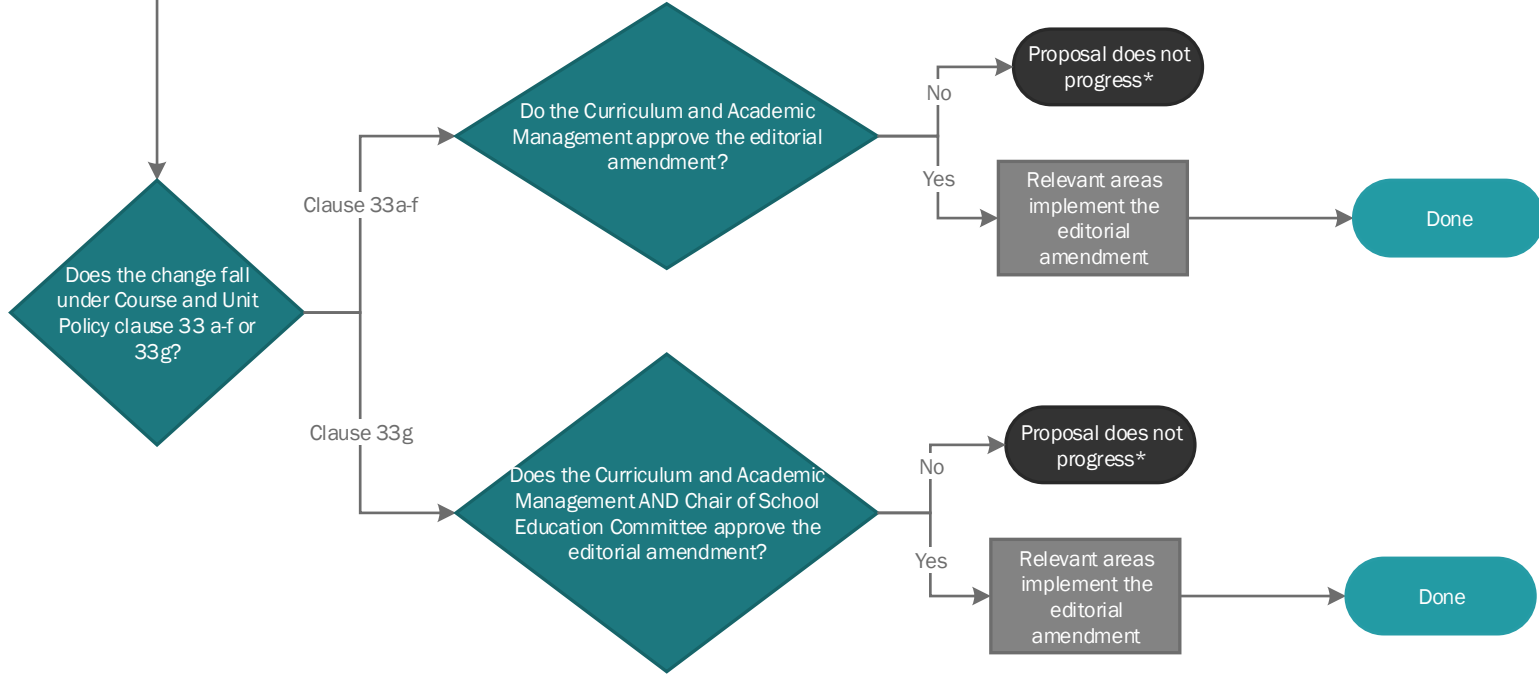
Does the change fall under Course and Unit Policy clause 33 a-f or 33g?

Clause 33a-f

Do the Curriculum and Academic Management approve the editorial amendment?

No

Proposal does not progress*

Yes

Relevant areas implement the editorial amendment

Done

Clause 33g

Does the Curriculum and Academic Management AND Chair of School Education Committee approve the editorial amendment?

No

Proposal does not progress*

Yes

Relevant areas implement the editorial amendment

Done